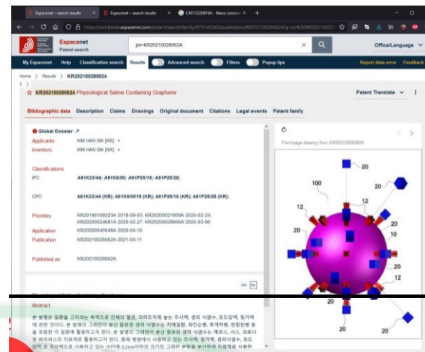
Espacenet – search results | Espacenet – search results | CN113209...

Espacenet
Patent search

pn=KR20210020062A

Office/Language

My Espacenet | Help | Classification search | Results | Advanced search | Filters | Popup tips | Report data error | Feedback

Home > Result > KR20210020062A

KR20210020062A Physiological Saline Containing Graphene

Patent Translate

Bibliographic data | Description | Claims | Drawings | Original document | Citations | Legal events | Patent family

Global Dossier

Applicants: KIM HAN BK [KR]

Inventors: KIM HAN BK [KR]

Classifications

IPC: A61K33/44; A61P35/00; A61P25/16; A61P25/28;

CPC: A61K33/44 (KR); A61K9/0019 (KR); A61P25/16 (KR); A61P25/28 (KR)

Priorities: KR20190136523A·2019-09-03; KR20200021659A·2020-02-24; KR20200024661A·2020-02-27; KR20200026664A·2020-03-06

Application: KR20200095464A·2020-04-10

Publication: KR20210020062A·2021-03-11

Published as: KR20210020062A

First page drawing from KR20210020062A

100

12

20

12

Abstract

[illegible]